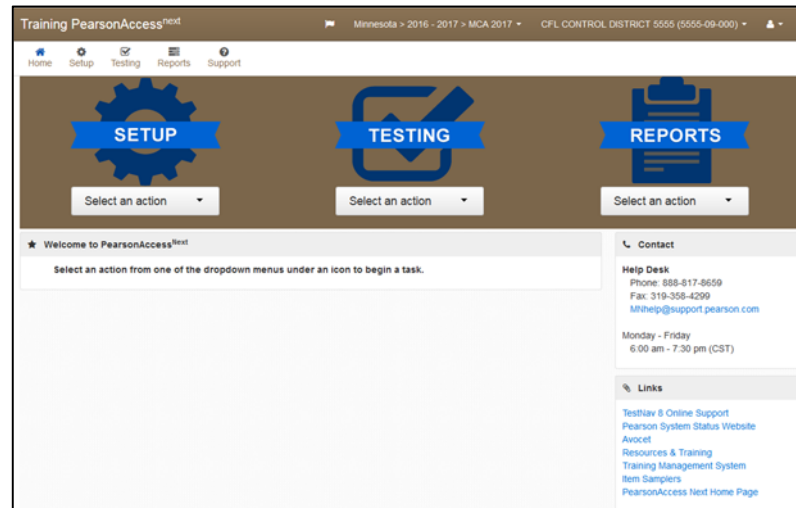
Training PearsonAccess$^{next}$

Minnesota > 2016 - 2017 > MCA 2017 ▾   CFL CONTROL DISTRICT 5555 (5555-09-000) ▾

Home   Setup   Testing   Reports   Support

SETUP
Select an action

TESTING
Select an action

REPORTS
Select an action

Welcome to PearsonAccess$^{Next}$

Select an action from one of the dropdown menus under an icon to begin a task.

Contact

Help Desk
Phone: 888-817-8659
Fax: 319-358-4299
MNhelp@support.pearson.com

Monday - Friday
6:00 am - 7:30 pm (CST)

Links

TestNav 8 Online Support
Pearson System Status Website
Avocet
Resources & Training
Training Management System
Item Samplers
PearsonAccess Next Home Page